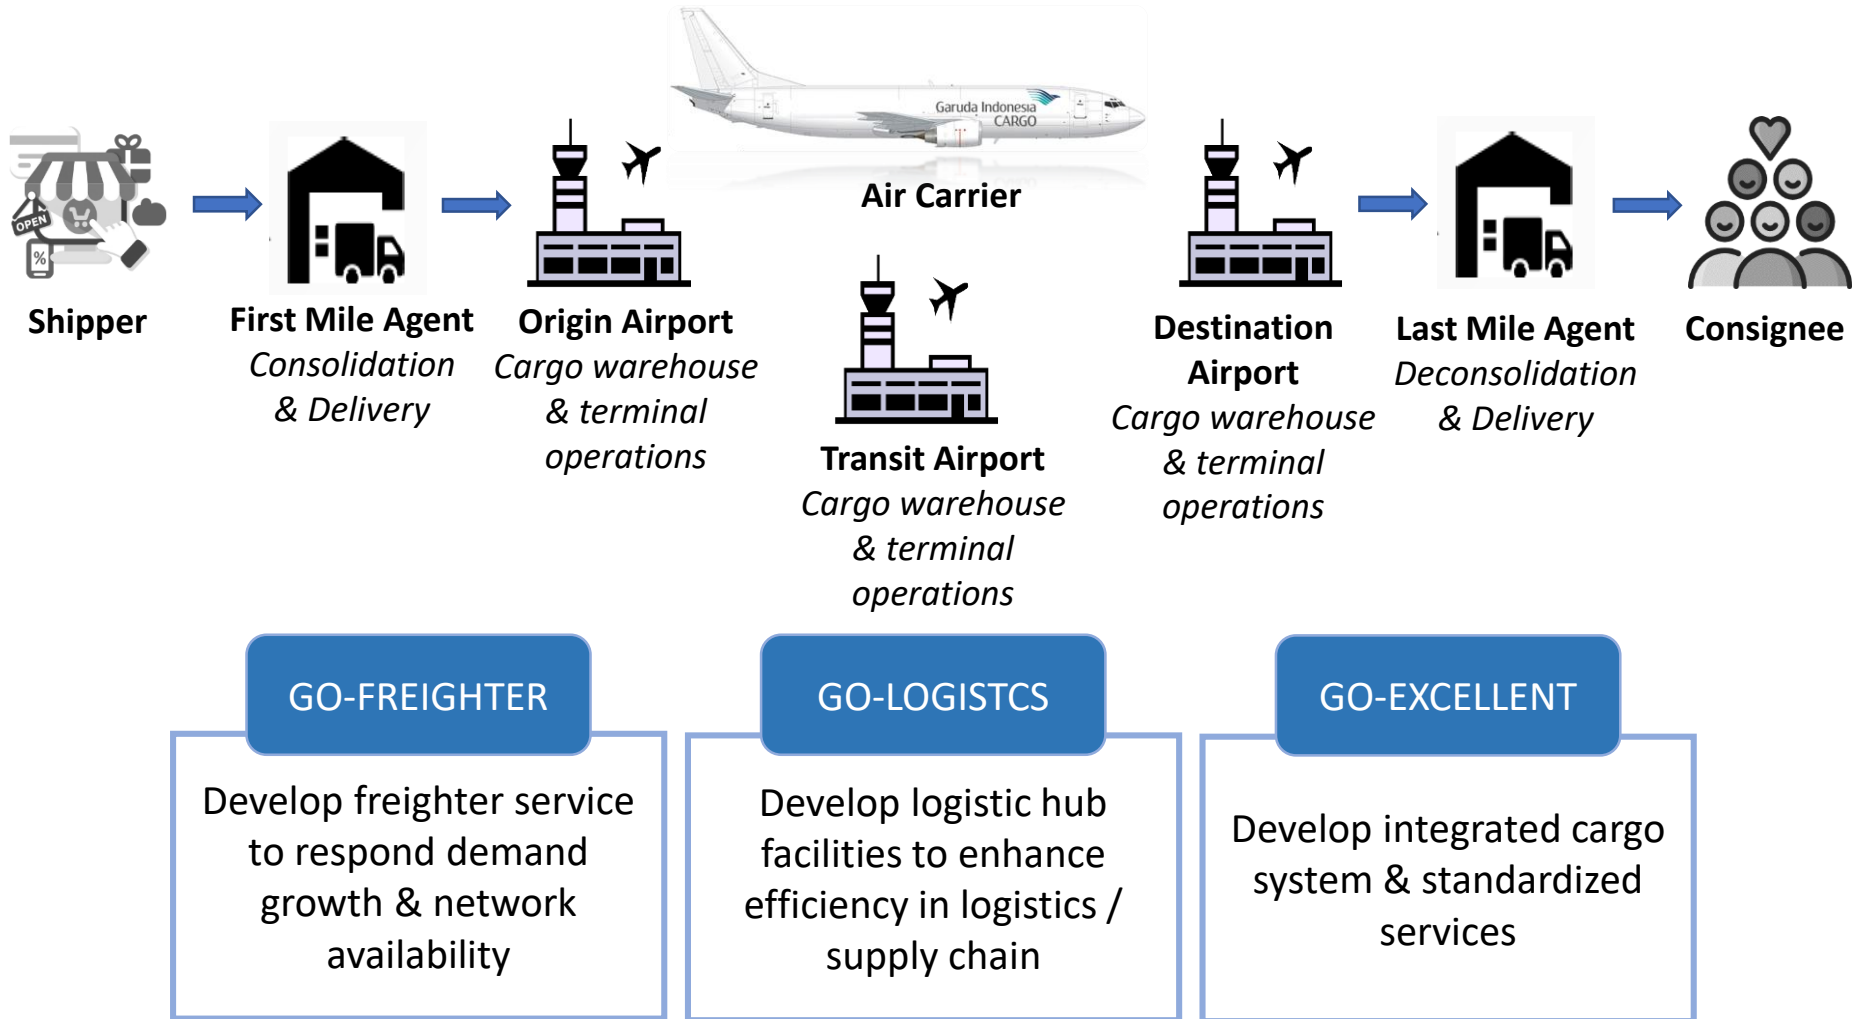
Garuda Indonesia CARGO

OPEN

%

Shipper

First Mile Agent
Consolidation & Delivery

Origin Airport
Cargo warehouse & terminal operations

Air Carrier

Transit Airport
Cargo warehouse & terminal operations

Destination Airport
Cargo warehouse & terminal operations

Last Mile Agent
Deconsolidation & Delivery

Consignee

GO-FREIGHTER

Develop freighter service to respond demand growth & network availability

GO-LOGISTCS

Develop logistic hub facilities to enhance efficiency in logistics / supply chain

GO-EXCELLENT

Develop integrated cargo system & standardized services